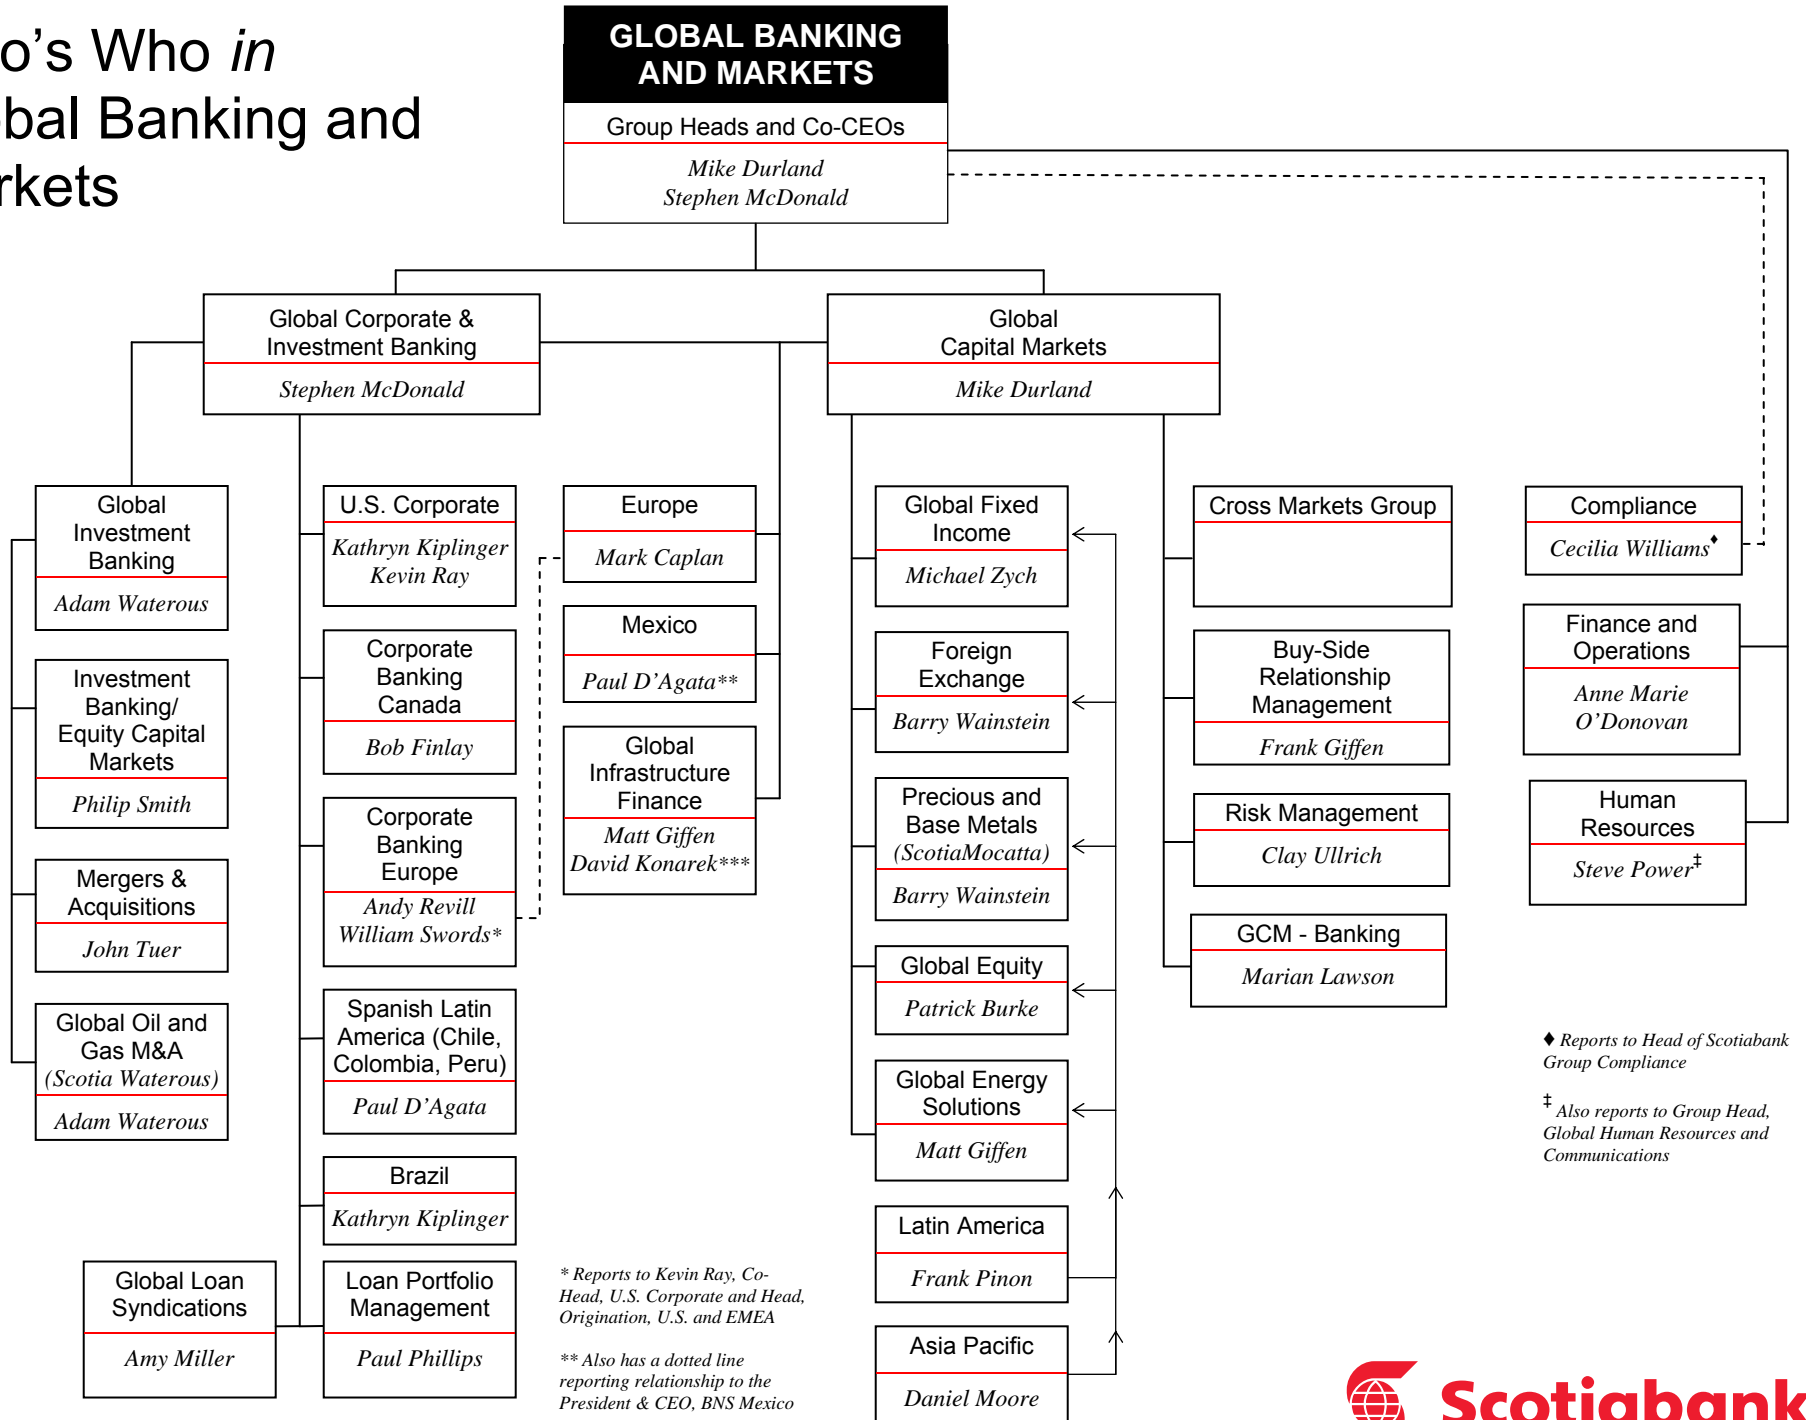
o's Who *in*
bal Banking and
rkets

GLOBAL BANKING AND MARKETS

Group Heads and Co-CEOs

*Mike Durland*
*Stephen McDonald*

Global Corporate & Investment Banking

*Stephen McDonald*

Global Capital Markets

*Mike Durland*

Global Investment Banking

*Adam Waterous*

Investment Banking/ Equity Capital Markets

*Philip Smith*

Mergers & Acquisitions

*John Tuer*

Global Oil and Gas M&A *(Scotia Waterous)*

*Adam Waterous*

Global Loan Syndications

*Amy Miller*

U.S. Corporate

*Kathryn Kiplinger*
*Kevin Ray*

Corporate Banking Canada

*Bob Finlay*

Corporate Banking Europe

*Andy Revill*
*William Swords\**

Spanish Latin America (Chile, Colombia, Peru)

*Paul D'Agata*

Brazil

*Kathryn Kiplinger*

Loan Portfolio Management

*Paul Phillips*

Europe

*Mark Caplan*

Mexico

*Paul D'Agata\*\**

Global Infrastructure Finance

*Matt Giffen*
*David Konarek\*\*\**

Global Fixed Income

*Michael Zych*

Foreign Exchange

*Barry Wainstein*

Precious and Base Metals *(ScotiaMocatta)*

*Barry Wainstein*

Global Equity

*Patrick Burke*

Global Energy Solutions

*Matt Giffen*

Latin America

*Frank Pinon*

Asia Pacific

*Daniel Moore*

Cross Markets Group

Buy-Side Relationship Management

*Frank Giffen*

Risk Management

*Clay Ullrich*

GCM - Banking

*Marian Lawson*

Compliance

*Cecilia Williams*♦

Finance and Operations

*Anne Marie O'Donovan*

Human Resources

*Steve Power*‡

♦ *Reports to Head of Scotiabank Group Compliance*

‡ *Also reports to Group Head, Global Human Resources and Communications*

\* *Reports to Kevin Ray, Co-Head, U.S. Corporate and Head, Origination, U.S. and EMEA*

\*\* *Also has a dotted line reporting relationship to the President & CEO, BNS Mexico*

Scotiabank